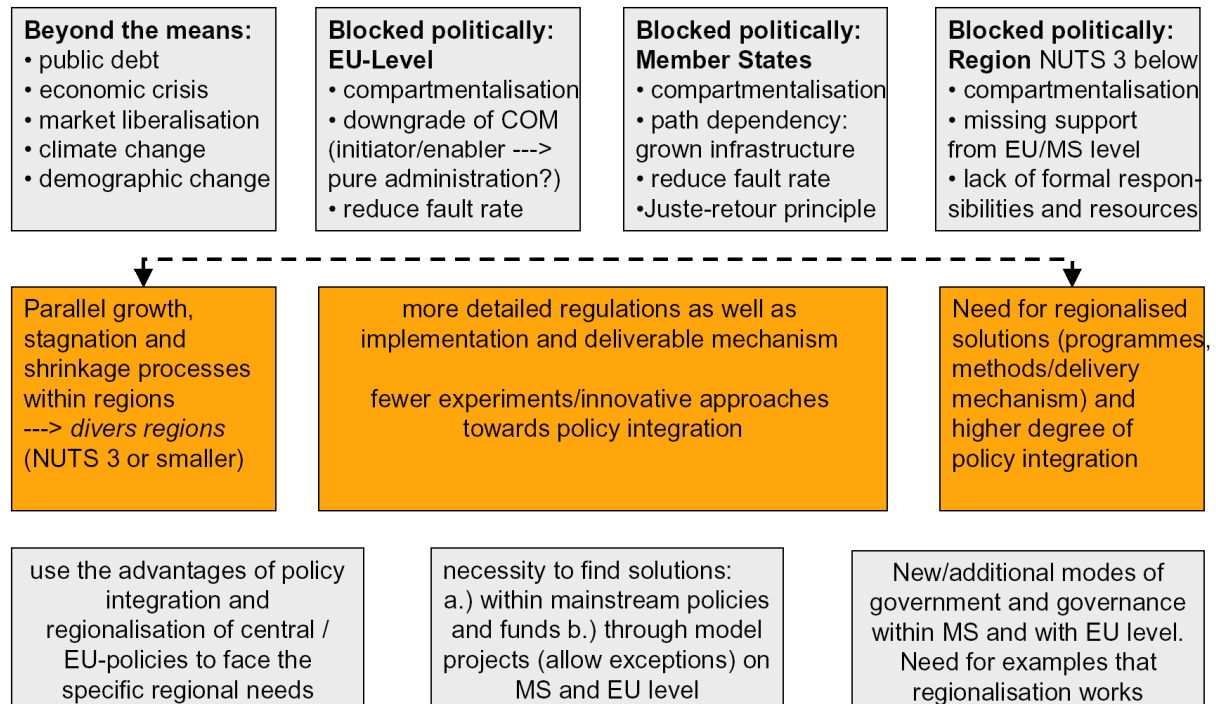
**Beyond the means:**
• public debt
• economic crisis
• market liberalisation
• climate change
• demographic change

**Blocked politically: EU-Level**
• compartmentalisation
• downgrade of COM (initiator/enabler ---> pure administration?)
• reduce fault rate

**Blocked politically: Member States**
• compartmentalisation
• path dependency: grown infrastructure
• reduce fault rate
•Juste-retour principle

**Blocked politically: Region** NUTS 3 below
• compartmentalisation
• missing support from EU/MS level
• lack of formal responsibilities and resources

Parallel growth, stagnation and shrinkage processes within regions ---> *divers regions* (NUTS 3 or smaller)

more detailed regulations as well as implementation and deliverable mechanism

fewer experiments/innovative approaches towards policy integration

Need for regionalised solutions (programmes, methods/delivery mechanism) and higher degree of policy integration

use the advantages of policy integration and regionalisation of central / EU-policies to face the specific regional needs

necessity to find solutions: a.) within mainstream policies and funds b.) through model projects (allow exceptions) on MS and EU level

New/additional modes of government and governance within MS and with EU level. Need for examples that regionalisation works